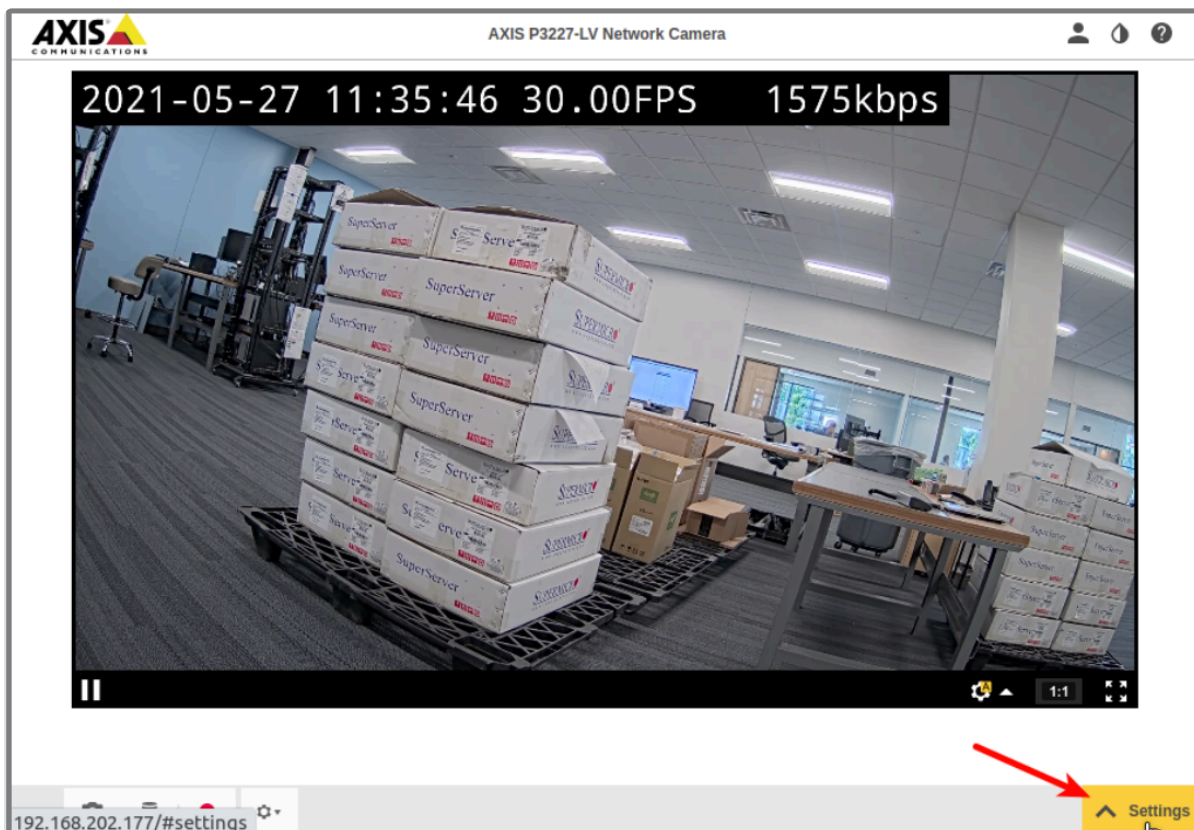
AXIS COMMUNICATIONS

AXIS P3227-LV Network Camera

2021-05-27 11:35:46 30.00FPS 1575kbps

SuperServer

SuperServer

SuperServer

SuperServer

SuperServer

SuperServer

SUPERMICRO

1:1

192.168.202.177/#settings

Settings